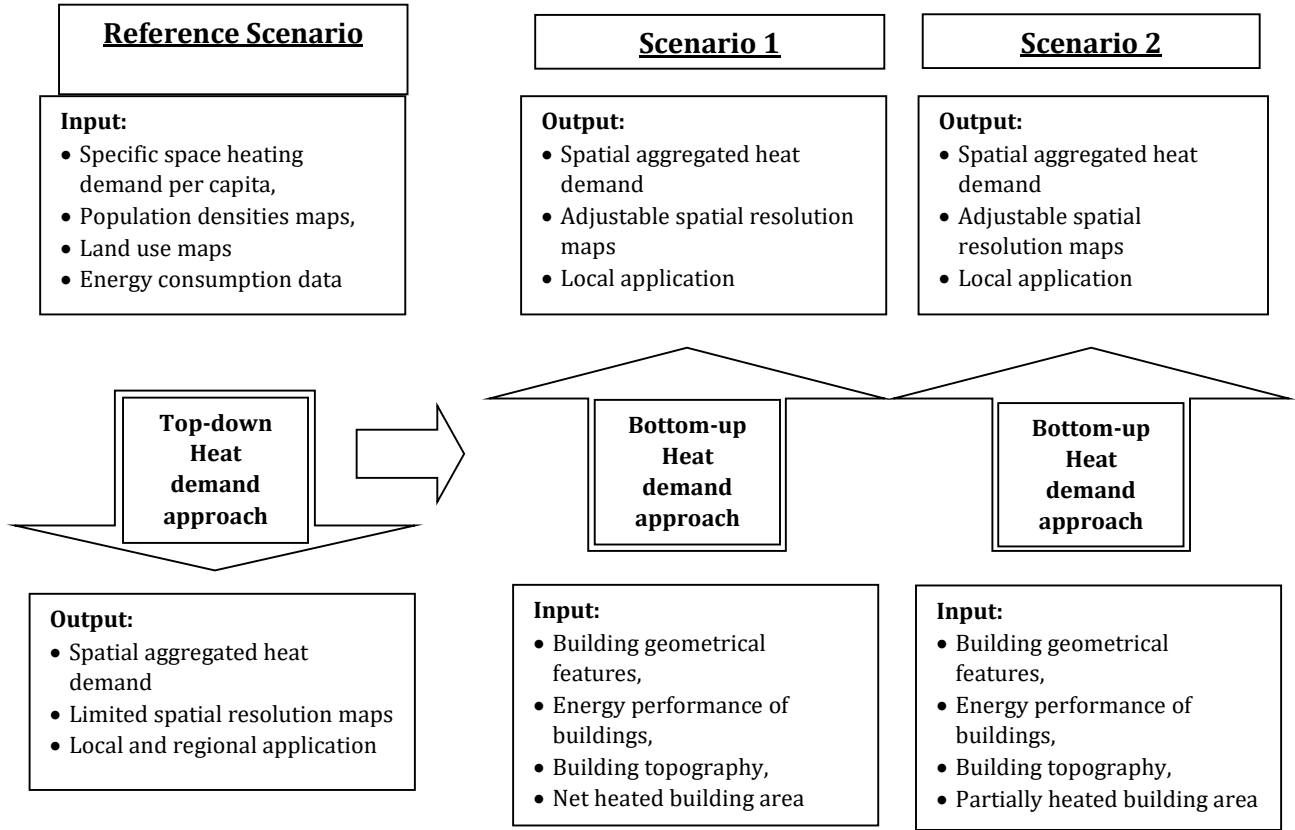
Reference Scenario

Input:
- Specific space heating demand per capita,
- Population densities maps,
- Land use maps
- Energy consumption data

Top-down Heat demand approach

Output:
- Spatial aggregated heat demand
- Limited spatial resolution maps
- Local and regional application

Scenario 1

Output:
- Spatial aggregated heat demand
- Adjustable spatial resolution maps
- Local application

Bottom-up Heat demand approach

Input:
- Building geometrical features,
- Energy performance of buildings,
- Building topography,
- Net heated building area

Scenario 2

Output:
- Spatial aggregated heat demand
- Adjustable spatial resolution maps
- Local application

Bottom-up Heat demand approach

Input:
- Building geometrical features,
- Energy performance of buildings,
- Building topography,
- Partially heated building area